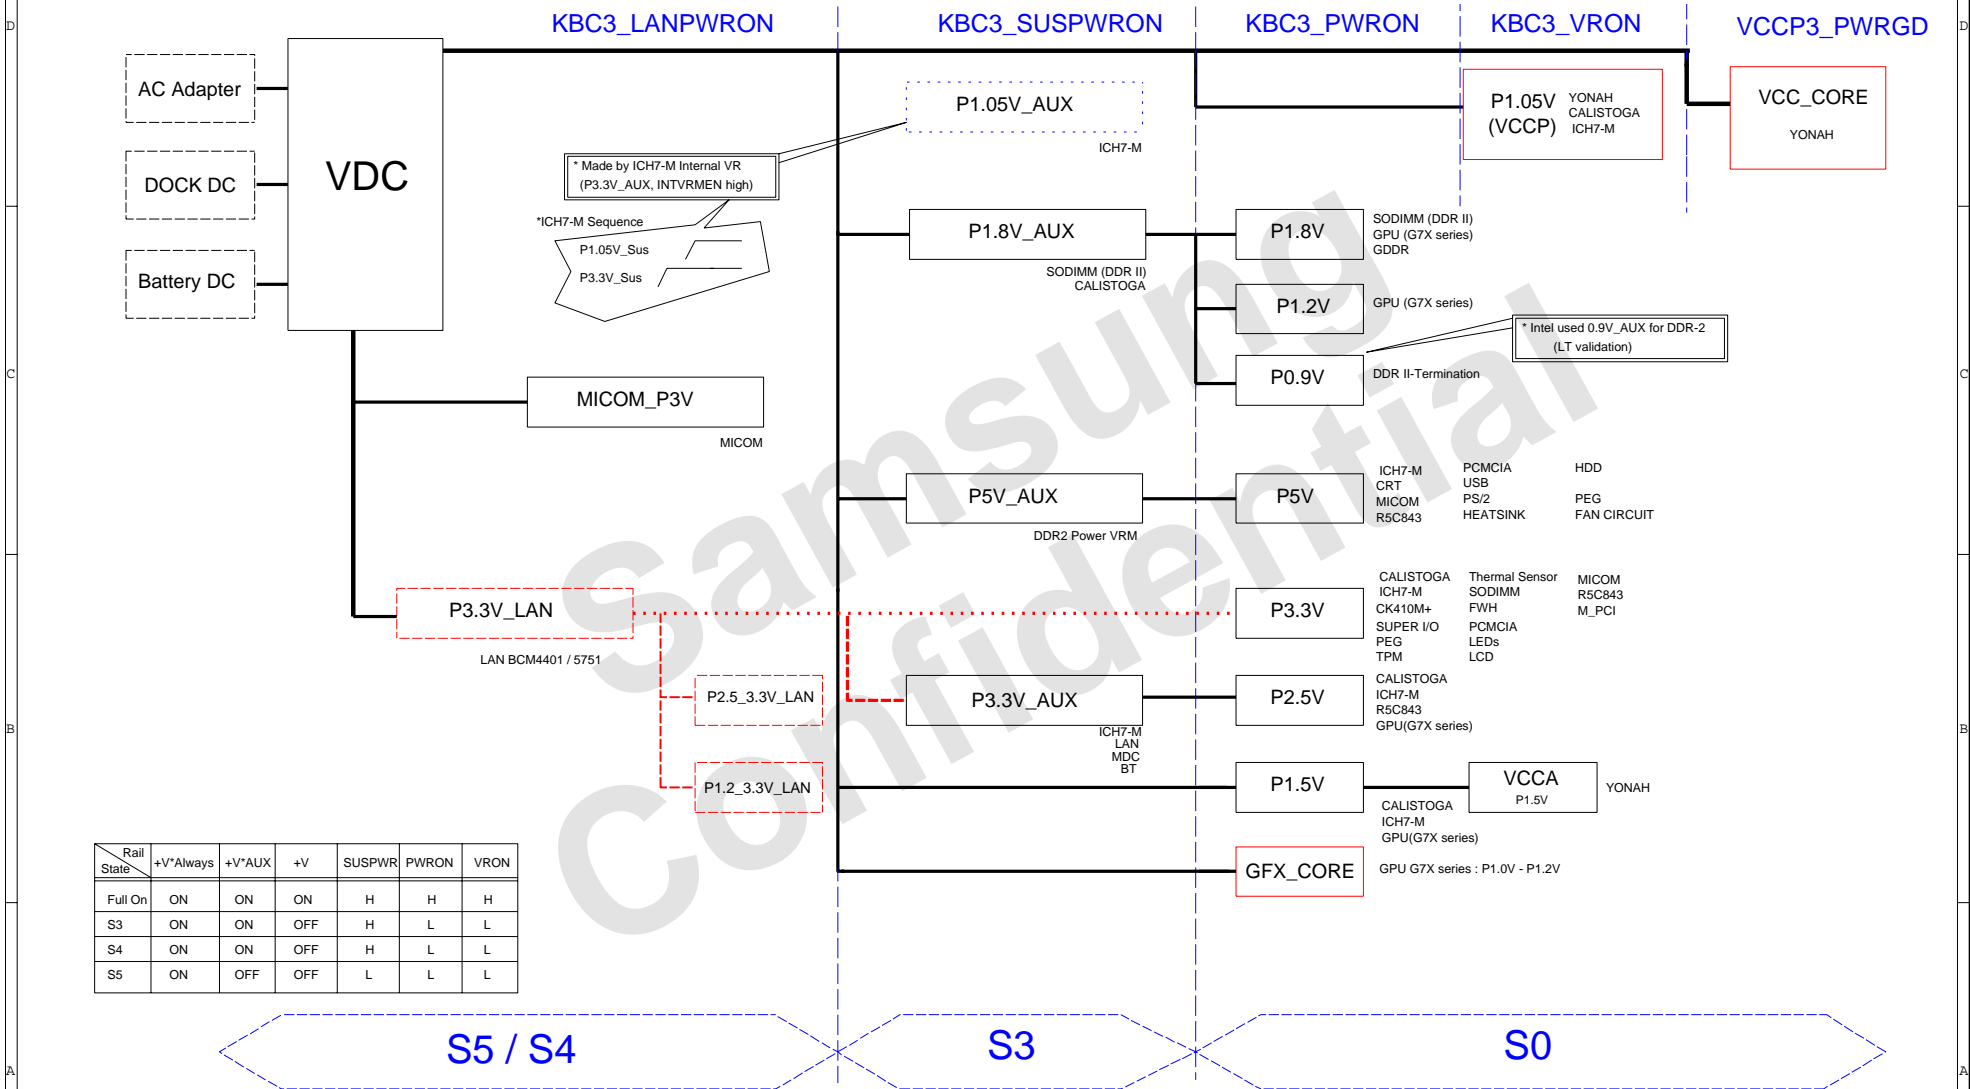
D

C

B

A

KBC3_LANPWRON KBC3_SUSPWRON KBC3_PWRON KBC3_VRON VCCP3_PWRGD

AC Adapter

DOCK DC

Battery DC

VDC

P1.05V_AUX
ICH7-M

* Made by ICH7-M Internal VR
(P3.3V_AUX, INTVRMEN high)

*ICH7-M Sequence
P1.05V_Sus
P3.3V_Sus

P1.05V (VCCP) YONAH CALISTOGA ICH7-M

VCC_CORE
YONAH

P1.8V_AUX
SODIMM (DDR II)
CALISTOGA

P1.8V
SODIMM (DDR II)
GPU (G7X series)
GDDR

P1.2V
GPU (G7X series)

* Intel used 0.9V_AUX for DDR-2
(LT validation)

P0.9V
DDR II-Termination

MICOM_P3V
MICOM

P5V_AUX
DDR2 Power VRM

P5V
ICH7-M
CRT
MICOM
R5C843
PCMCIA
USB
PS/2
HEATSINK
HDD
PEG
FAN CIRCUIT

P3.3V_LAN
LAN BCM4401 / 5751

P3.3V
CALISTOGA
ICH7-M
CK410M+
SUPER I/O
PEG
TPM
Thermal Sensor
SODIMM
FWH
PCMCIA
LEDs
LCD
MICOM
R5C843
M_PCI

P2.5_3.3V_LAN

P3.3V_AUX
ICH7-M
LAN
MDC
BT

P2.5V
CALISTOGA
ICH7-M
R5C843
GPU(G7X series)

P1.2_3.3V_LAN

P1.5V
CALISTOGA
ICH7-M
GPU(G7X series)

VCCA
P1.5V
YONAH

GFX_CORE
GPU G7X series : P1.0V - P1.2V

| Rail / State | +V*Always | +V*AUX | +V | SUSPWR | PWRON | VRON |
|---|---|---|---|---|---|---|
| Full On | ON | ON | ON | H | H | H |
| S3 | ON | ON | OFF | H | L | L |
| S4 | ON | ON | OFF | H | L | L |
| S5 | ON | OFF | OFF | L | L | L |

S5 / S4 S3 S0

Samsung Confidential